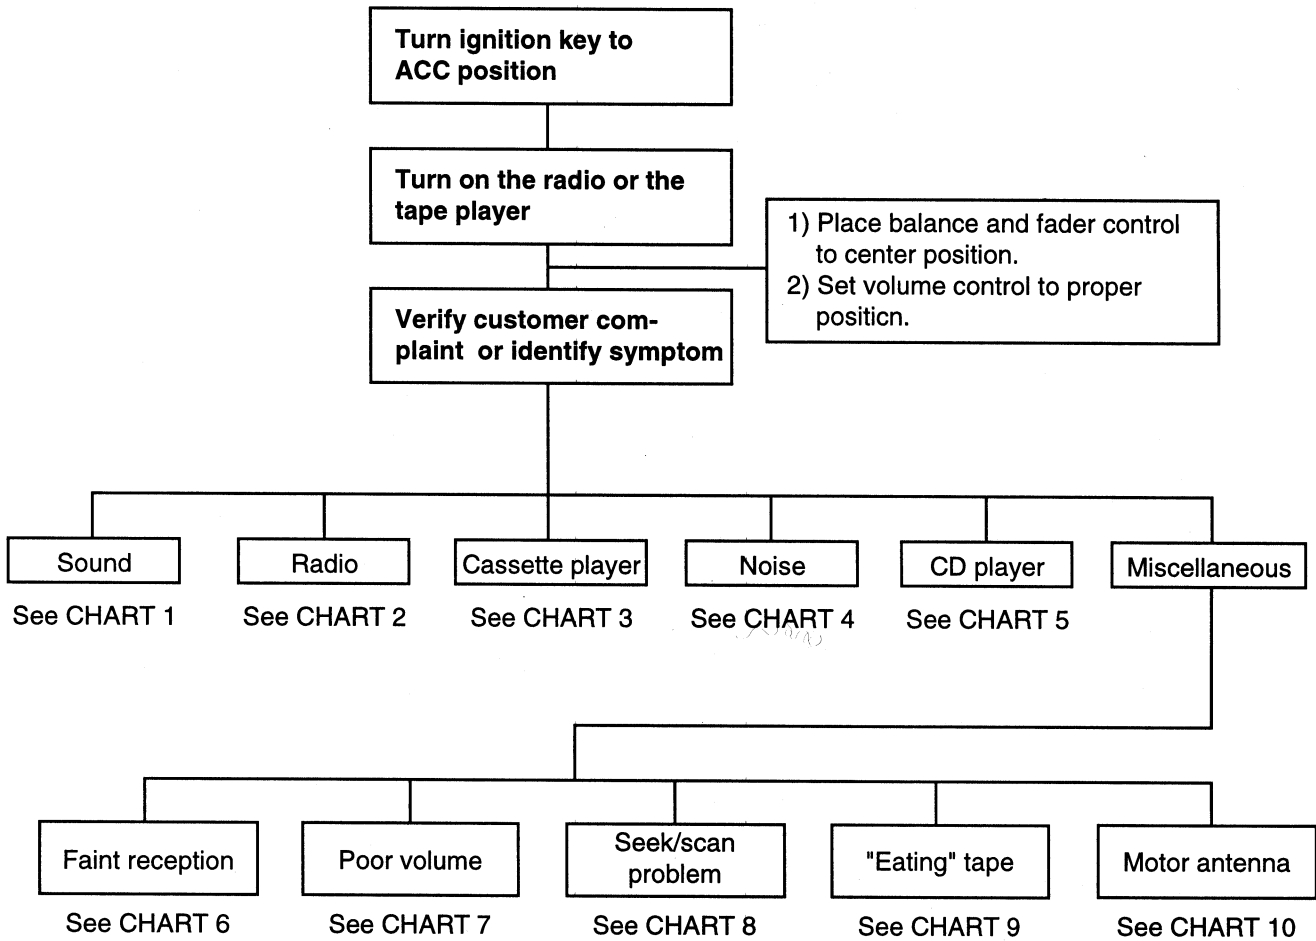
Turn ignition key to ACC position

Turn on the radio or the tape player

1) Place balance and fader control to center position.
2) Set volume control to proper positicn.

Verify customer complaint or identify symptom

Sound
See CHART 1

Radio
See CHART 2

Cassette player
See CHART 3

Noise
See CHART 4

CD player
See CHART 5

Miscellaneous

Faint reception
See CHART 6

Poor volume
See CHART 7

Seek/scan problem
See CHART 8

"Eating" tape
See CHART 9

Motor antenna
See CHART 10